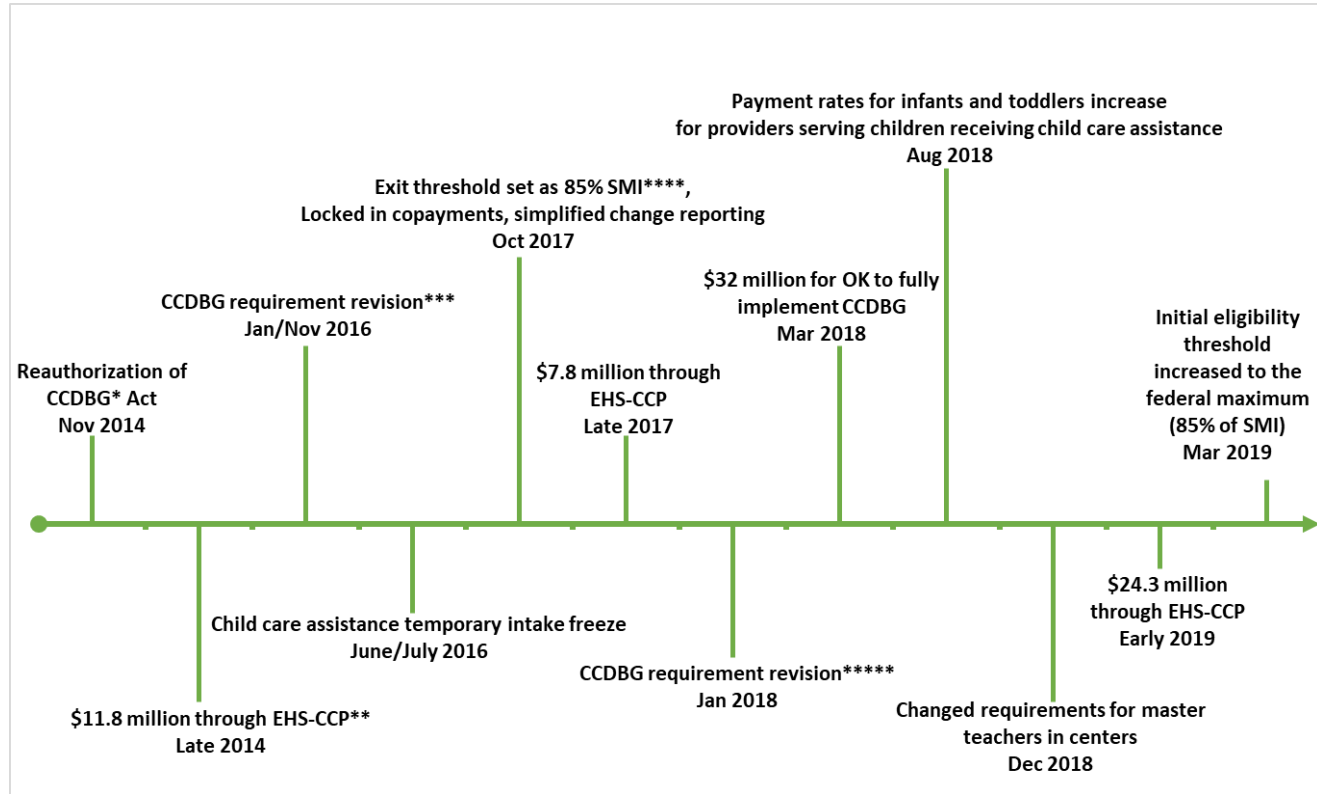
Reauthorization of CCDBG* Act
Nov 2014

$11.8 million through EHS-CCP**
Late 2014

CCDBG requirement revision***
Jan/Nov 2016

Child care assistance temporary intake freeze
June/July 2016

Exit threshold set as 85% SMI****, Locked in copayments, simplified change reporting
Oct 2017

$7.8 million through EHS-CCP
Late 2017

CCDBG requirement revision*****
Jan 2018

$32 million for OK to fully implement CCDBG
Mar 2018

Payment rates for infants and toddlers increase for providers serving children receiving child care assistance
Aug 2018

Changed requirements for master teachers in centers
Dec 2018

$24.3 million through EHS-CCP
Early 2019

Initial eligibility threshold increased to the federal maximum (85% of SMI)
Mar 2019